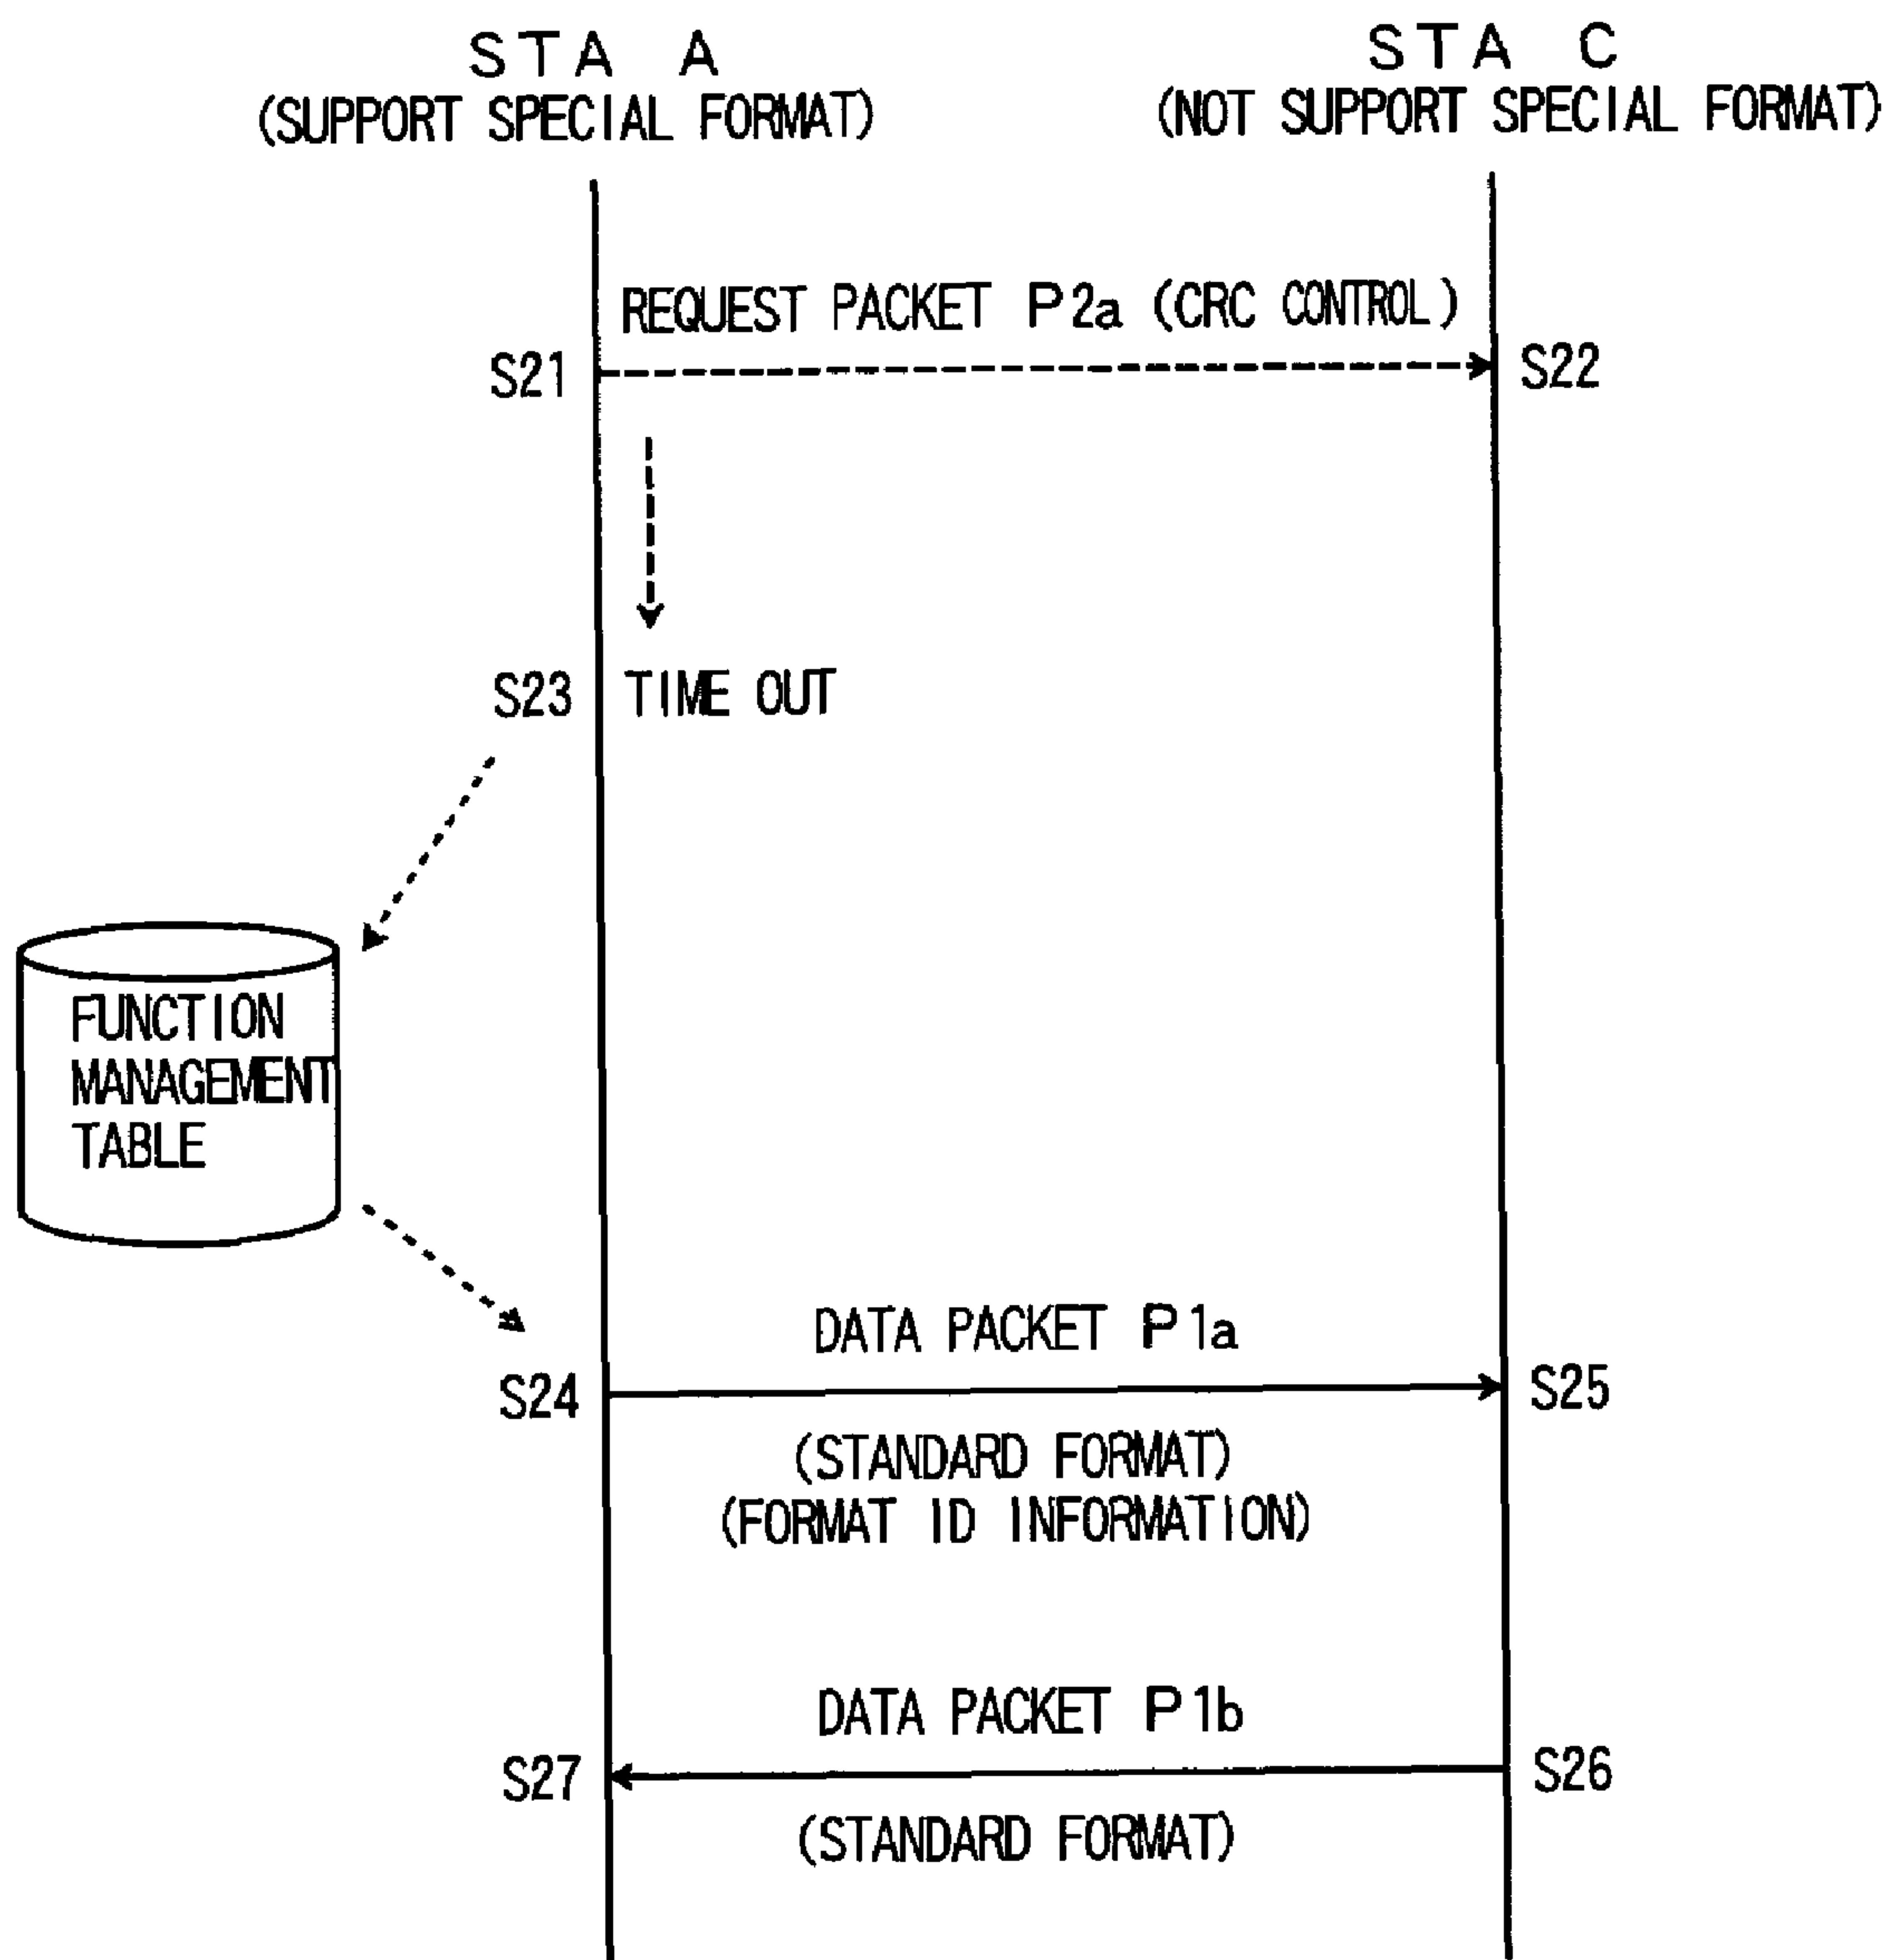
STA A
(SUPPORT SPECIAL FORMAT)

STA C
(NOT SUPPORT SPECIAL FORMAT)

REQUEST PACKET P2a (CRC CONTROL)

S21

S22

S23 TIME OUT

FUNCTION MANAGEMENT TABLE

DATA PACKET P1a

S24

S25

(STANDARD FORMAT)
(FORMAT ID INFORMATION)

DATA PACKET P1b

S27

S26

(STANDARD FORMAT)